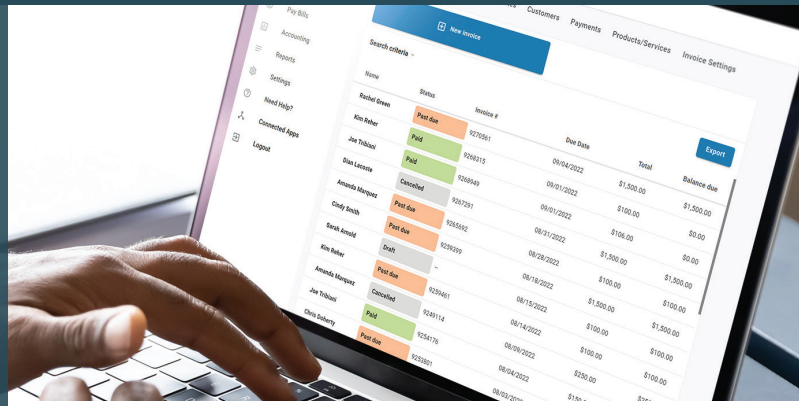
Pay Bills
Accounting
Reports
Settings
Need Help?
Connected Apps
Logout

New invoice
Customers Payments Products/Services Invoice Settings

Search criteria

Export

| Name | Status | Invoice # | Due Date | Total | Balance due |
|---|---|---|---|---|---|
| Rachel Green | Past due | 9270561 | 09/04/2022 | $1,500.00 | $1,500.00 |
| Kim Reher | Paid | 9268315 | 09/01/2022 | $100.00 | $0.00 |
| Joe Tribiani | Paid | 9268949 | 09/01/2022 | $106.00 | $0.00 |
| Dian Lacoste | Cancelled | 9267297 | 08/31/2022 | $1,500.00 | $1,500.00 |
| Amanda Marquez | Past due | 9265692 | 08/28/2022 | $100.00 | $1,500.00 |
| Cindy Smith | Past due | 9239299 | 08/18/2022 | $1,500.00 | $100.00 |
| Sarah Arnold | Draft | -- | 08/15/2022 | $100.00 | $1,500.00 |
| Kim Reher | Past due | 9259461 | 08/14/2022 | $100.00 | $100.00 |
| Amanda Marquez | Cancelled | 9249114 | 08/09/2022 | $250.00 | $100.00 |
| Joe Tribiani | Paid | 9254176 | 08/04/2022 | $150.00 | |
| Chris Doherty | Past due | 9253801 | 08/03/2022 | | |